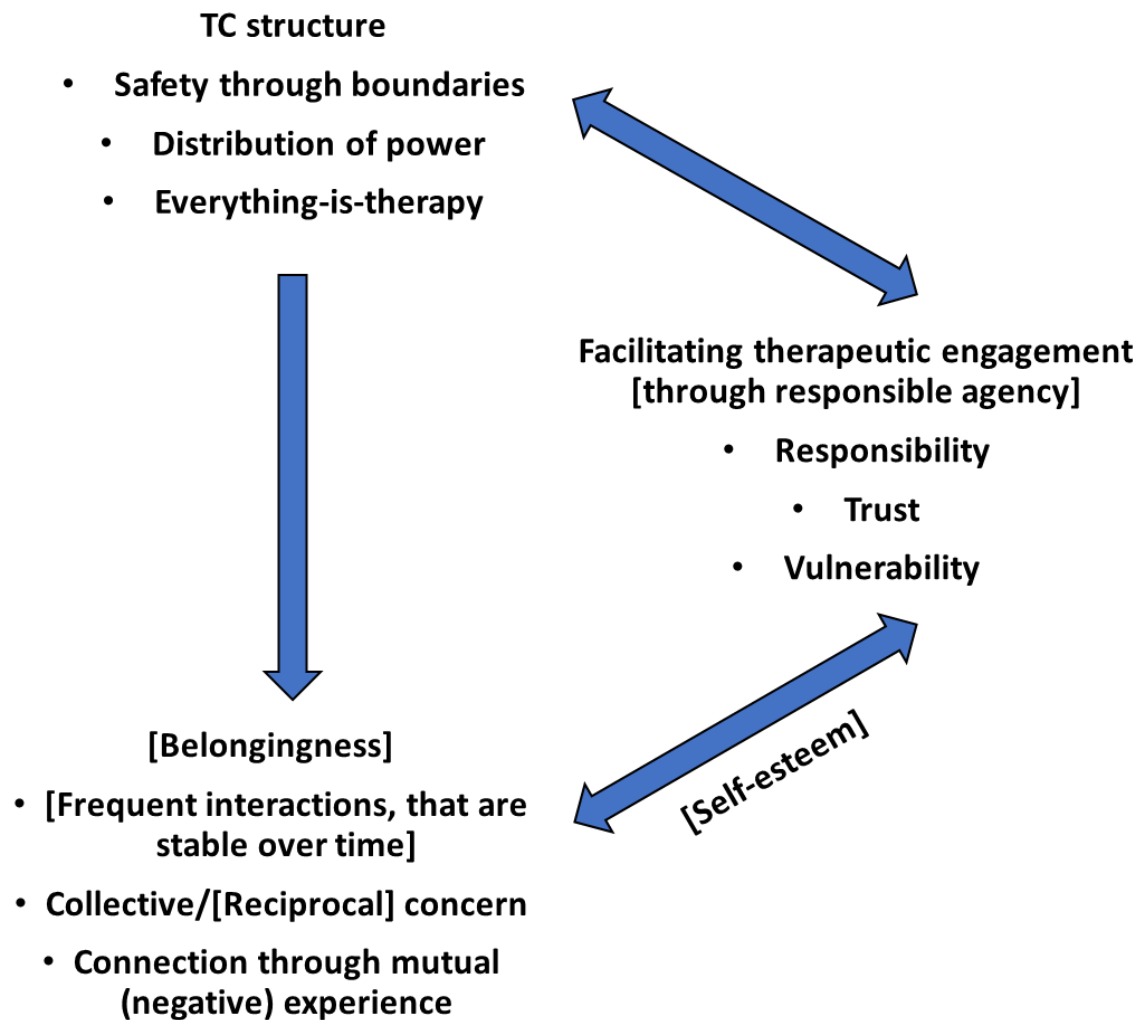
TC structure

- Safety through boundaries
- Distribution of power
- Everything-is-therapy

Facilitating therapeutic engagement [through responsible agency]

- Responsibility
- Trust
- Vulnerability

[Self-esteem]

[Belongingness]

- [Frequent interactions, that are stable over time]
- Collective/[Reciprocal] concern
- Connection through mutual (negative) experience